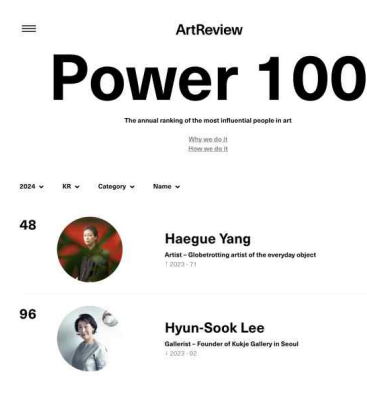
ArtReview

Power 100

The annual ranking of the most influential people in art

Why we do it
How we do it

2024 ⌄ KR ⌄ Category ⌄ Name ⌄

48

Haegue Yang

Artist – Globetrotting artist of the everyday object
↑ 2023 - 71

96

Hyun-Sook Lee

Gallerist – Founder of Kukje Gallery in Seoul
↓ 2023 - 92